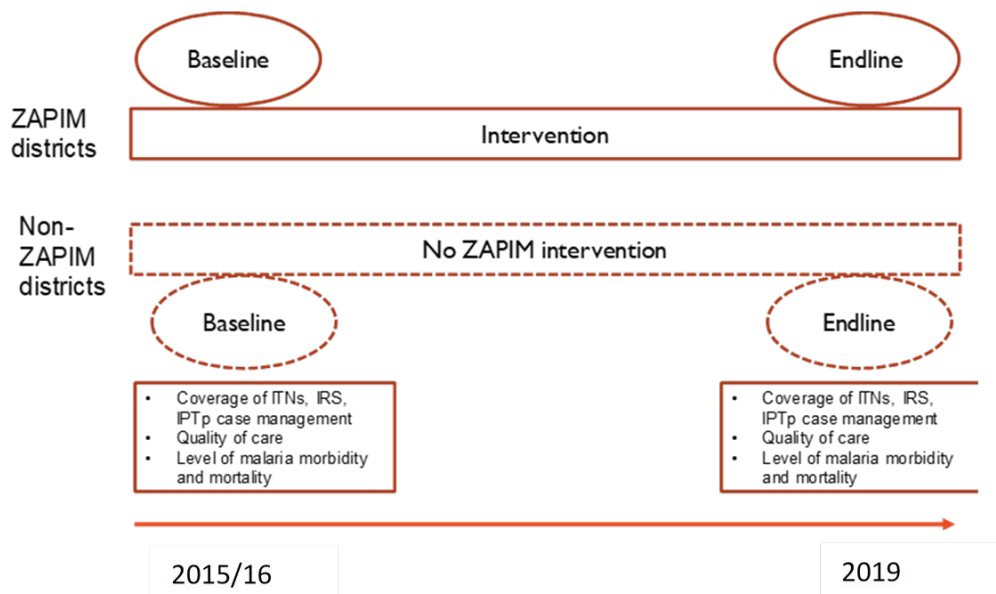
Baseline

Endline

ZAPIM districts

Intervention

Non-ZAPIM districts

No ZAPIM intervention

Baseline

Endline

- Coverage of ITNs, IRS, IPTp case management
- Quality of care
- Level of malaria morbidity and mortality

- Coverage of ITNs, IRS, IPTp case management
- Quality of care
- Level of malaria morbidity and mortality

2015/16

2019